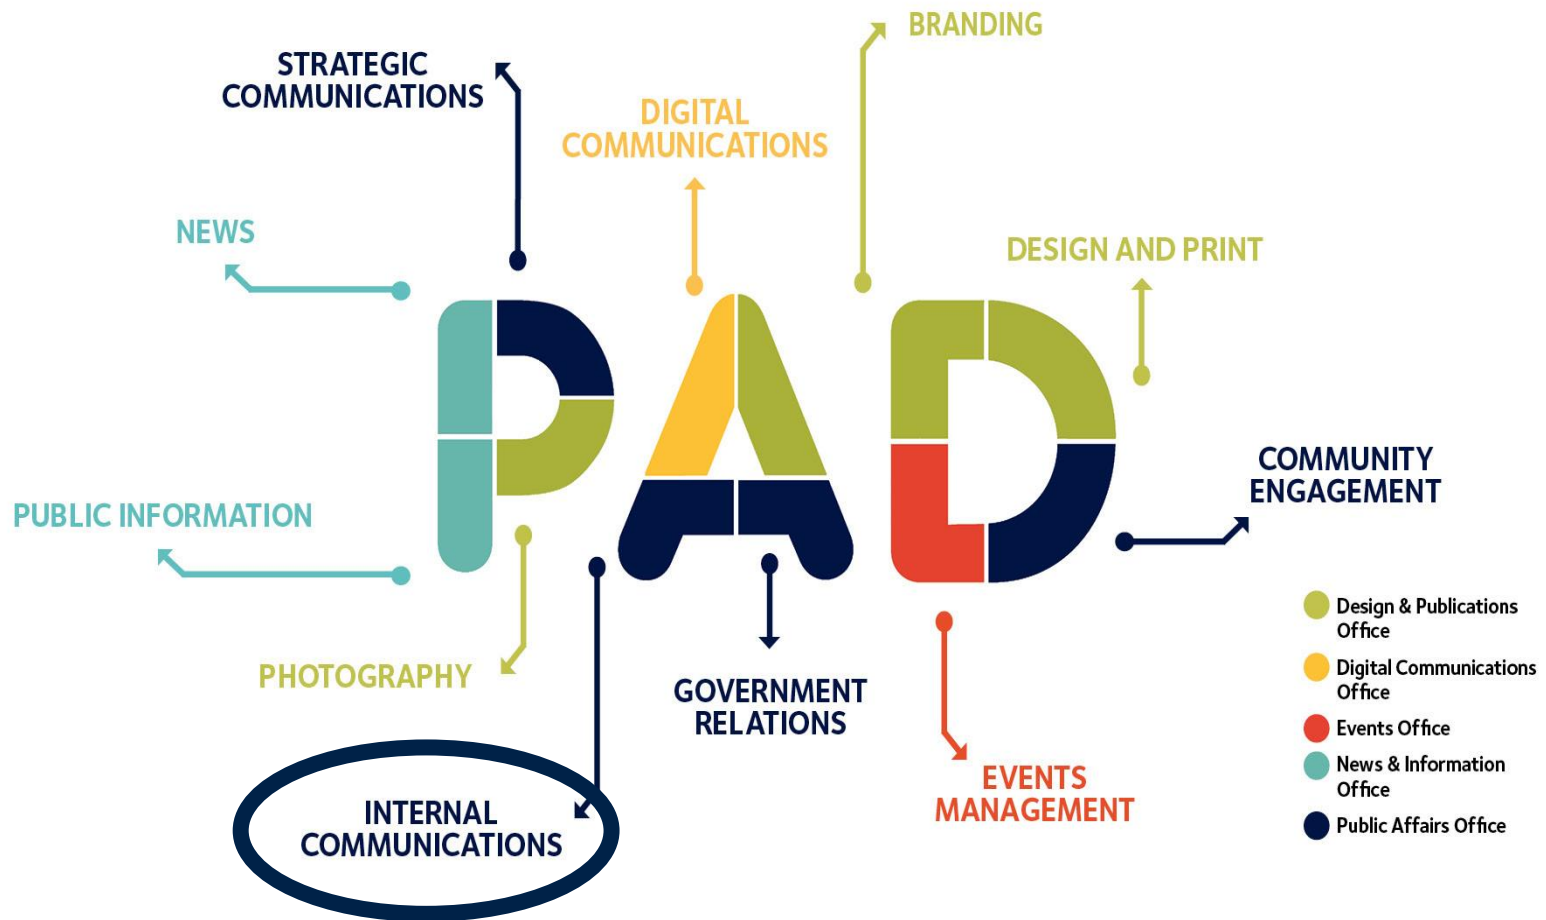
STRATEGIC COMMUNICATIONS

BRANDING

DIGITAL COMMUNICATIONS

NEWS

DESIGN AND PRINT

PAD

COMMUNITY ENGAGEMENT

PUBLIC INFORMATION

PHOTOGRAPHY

GOVERNMENT RELATIONS

EVENTS MANAGEMENT

INTERNAL COMMUNICATIONS

Design & Publications Office

Digital Communications Office

Events Office

News & Information Office

Public Affairs Office